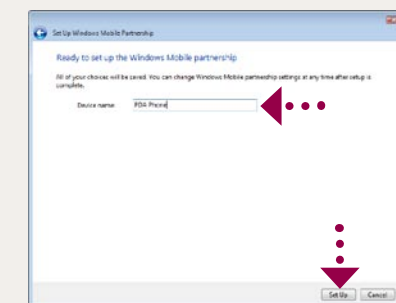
Set Up Windows Mobile Partnership

Ready to set up the Windows Mobile partnership

All of your choices will be saved. You can change Windows Mobile partnership settings at any time after setup is complete.

Device name: PDA Phone

Set Up
Cancel